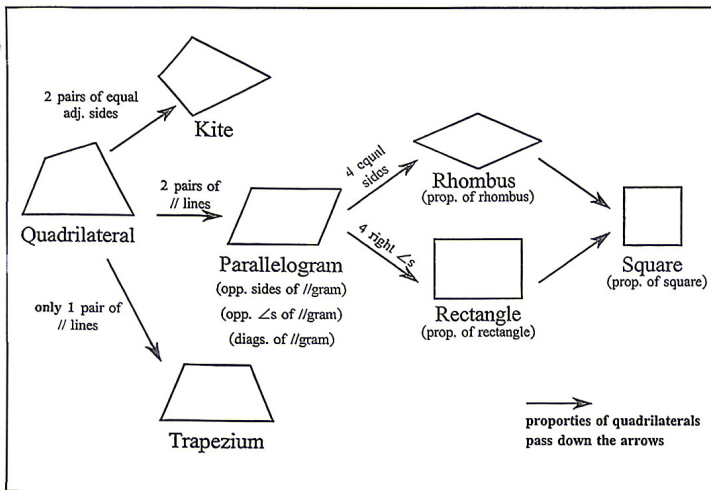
2 pairs of equal adj. sides

Kite

Quadrilateral

2 pairs of // lines

Parallelogram
(opp. sides of //gram)
(opp. $\angle$s of //gram)
(diags. of //gram)

4 equal sides

4 right $\angle$s

Rhombus
(prop. of rhombus)

Rectangle
(prop. of rectangle)

Square
(prop. of square)

only 1 pair of // lines

Trapezium

proporties of quadrilaterals pass down the arrows